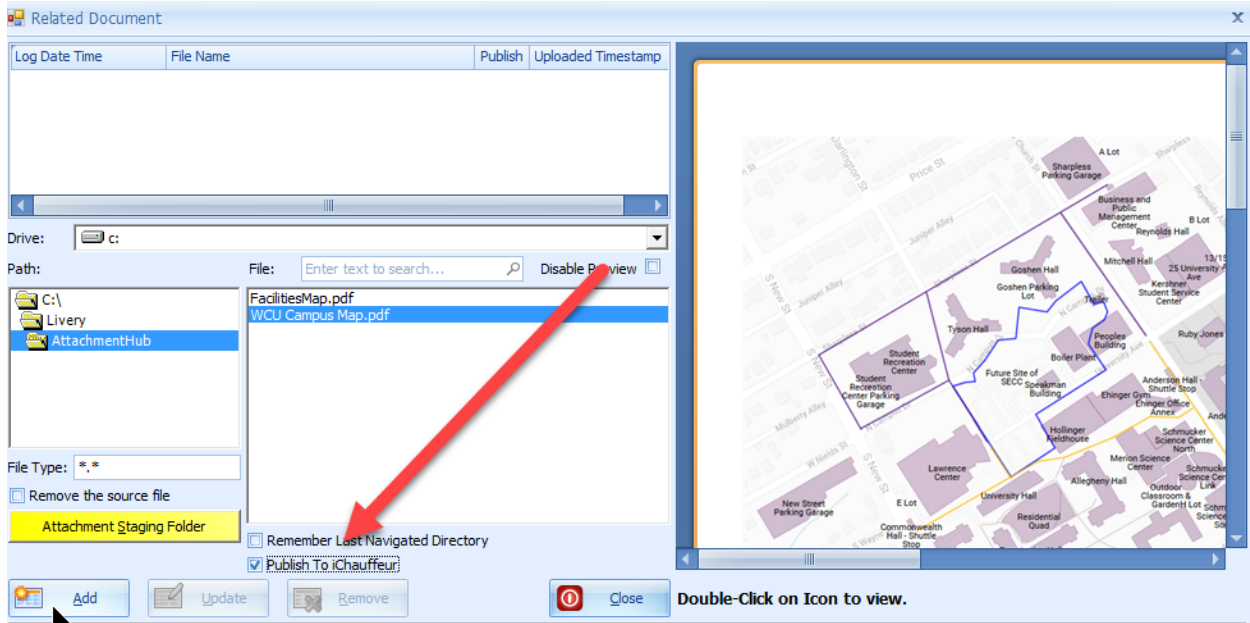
Related Document

| Log Date Time | File Name | Publish | Uploaded Timestamp |
|---|---|---|---|

Drive: c:

Path:
C:\
Livery
AttachmentHub

File: Enter text to search...
Disable Preview

FacilitiesMap.pdf
WCU Campus Map.pdf

File Type: *.*
Remove the source file
Attachment Staging Folder

Remember Last Navigated Directory
Publish To iChauffeur

A Lot
Sharpless Parking Garage
Church St
Darlington St
Price St
Sharpless
Business and Public Management Center
B Lot
Reynolds Hall
Juniper Alley
Mitchell Hall
13/15
25 University Ave
Goshen Hall
Kershner Student Service Center
S New St
Juniper Alley
Goshen Parking Lot
Trailer
Ruby Jones
Tyson Hall
N Campus Dr
Peoples Building
Student Recreation Center
Boiler Plant
University Ave
Student Recreation Center Parking Garage
Future Site of SECC
Speakman Building
Anderson Hall - Shuttle Stop
Ehinger Gym
Ehinger Office Annex
Mulberry Alley
Hollinger Fieldhouse
Schmucker Science Center North
W Nields St
S New St
Merion Science Center
Schmucker Science Center Link
Lawrence Center
Allegheny Hall
Outdoor Classroom & GardenH
Schm Science
New Street Parking Garage
E Lot
University Hall
Residential Quad
Commonwealth Hall - Shuttle Stop
S Wayne

Add
Update
Remove
Close
Double-Click on Icon to view.